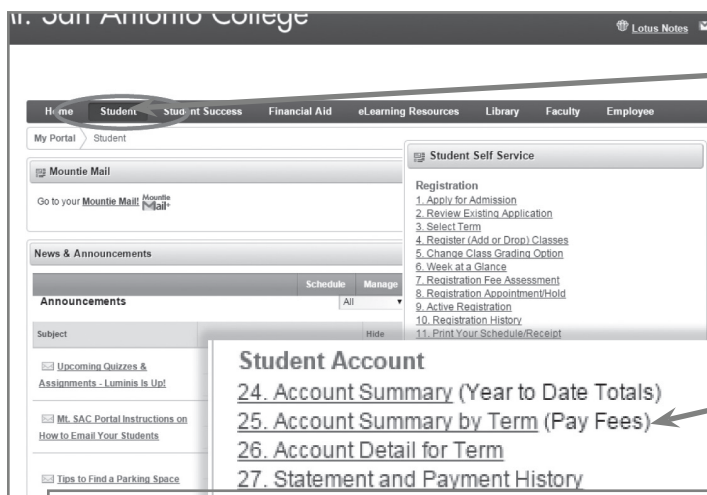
Mt. San Antonio College

Lotus Notes

Home Student Student Success Financial Aid eLearning Resources Library Faculty Employee

My Portal Student

Mountie Mail

Go to your Mountie Mail! Mountie Mail

News & Announcements

Schedule Manage

Announcements

All

Subject

Hide

Upcoming Quizzes & Assignments - Luminis Is Up!

Mt. SAC Portal Instructions on How to Email Your Students

Tips to Find a Parking Space

Student Self Service

Registration
1. Apply for Admission
2. Review Existing Application
3. Select Term
4. Register (Add or Drop) Classes
5. Change Class Grading Option
6. Week at a Glance
7. Registration Fee Assessment
8. Registration Appointment/Hold
9. Active Registration
10. Registration History
11. Print Your Schedule/Receipt

Student Account
24. Account Summary (Year to Date Totals)
25. Account Summary by Term (Pay Fees)
26. Account Detail for Term
27. Statement and Payment History